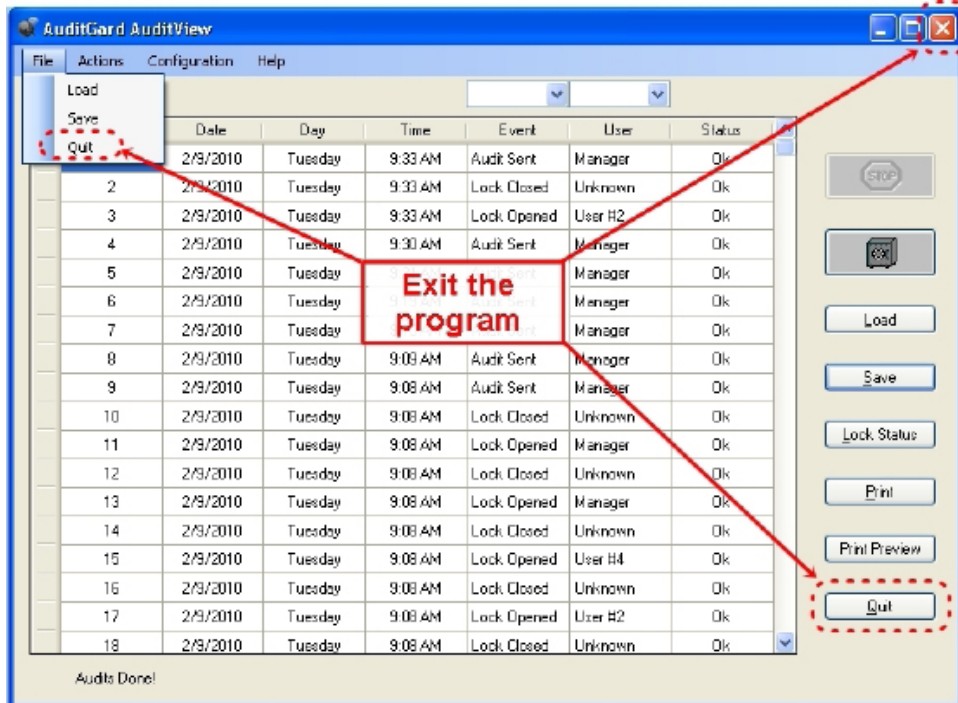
AuditGard AuditView

File Actions Configuration Help

Load
Save
Quit

| | Date | Day | Time | Event | User | Status |
|---|---|---|---|---|---|---|
| | 2/9/2010 | Tuesday | 9:33 AM | Audit Sent | Manager | Ok |
| 2 | 2/9/2010 | Tuesday | 9:33 AM | Lock Closed | Unknown | Ok |
| 3 | 2/9/2010 | Tuesday | 9:33 AM | Lock Opened | User #2 | Ok |
| 4 | 2/9/2010 | Tuesday | 9:30 AM | Audit Sent | Manager | Ok |
| 5 | 2/9/2010 | Tuesday | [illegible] | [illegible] | Manager | Ok |
| 6 | 2/9/2010 | Tuesday | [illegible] | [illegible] | Manager | Ok |
| 7 | 2/9/2010 | Tuesday | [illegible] | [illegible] | Manager | Ok |
| 8 | 2/9/2010 | Tuesday | 9:09 AM | Audit Sent | Manager | Ok |
| 9 | 2/9/2010 | Tuesday | 9:08 AM | Audit Sent | Manager | Ok |
| 10 | 2/9/2010 | Tuesday | 9:08 AM | Lock Closed | Unknown | Ok |
| 11 | 2/9/2010 | Tuesday | 9:08 AM | Lock Opened | Manager | Ok |
| 12 | 2/9/2010 | Tuesday | 9:08 AM | Lock Closed | Unknown | Ok |
| 13 | 2/9/2010 | Tuesday | 9:08 AM | Lock Opened | Manager | Ok |
| 14 | 2/9/2010 | Tuesday | 9:08 AM | Lock Closed | Unknown | Ok |
| 15 | 2/9/2010 | Tuesday | 9:08 AM | Lock Opened | User #4 | Ok |
| 16 | 2/9/2010 | Tuesday | 9:08 AM | Lock Closed | Unknown | Ok |
| 17 | 2/9/2010 | Tuesday | 9:08 AM | Lock Opened | User #2 | Ok |
| 18 | 2/9/2010 | Tuesday | 9:08 AM | Lock Closed | Unknown | Ok |

Exit the program

STOP

Load
Save
Lock Status
Print
Print Preview
Quit

Audits Done!